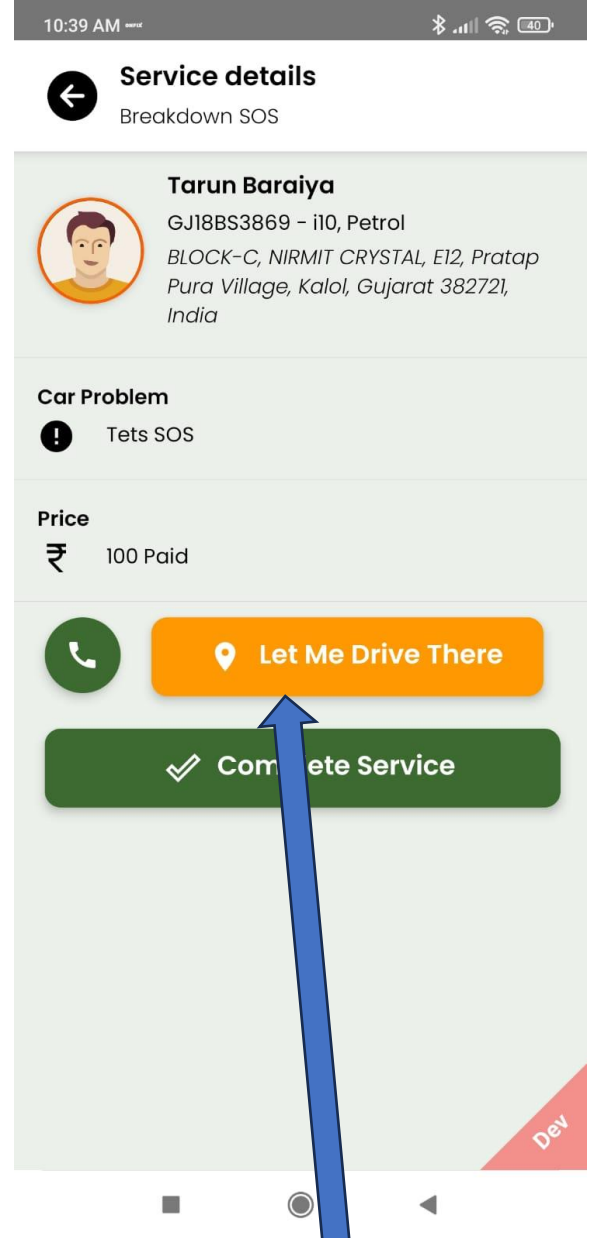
10:39 AM

40

Service details
Breakdown SOS

Tarun Baraiya
GJ18BS3869 - i10, Petrol
BLOCK-C, NIRMIT CRYSTAL, E12, Pratap Pura Village, Kalol, Gujarat 382721, India

Car Problem
Tets SOS

Price
₹ 100 Paid

Let Me Drive There

Com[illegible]ete Service

Dev